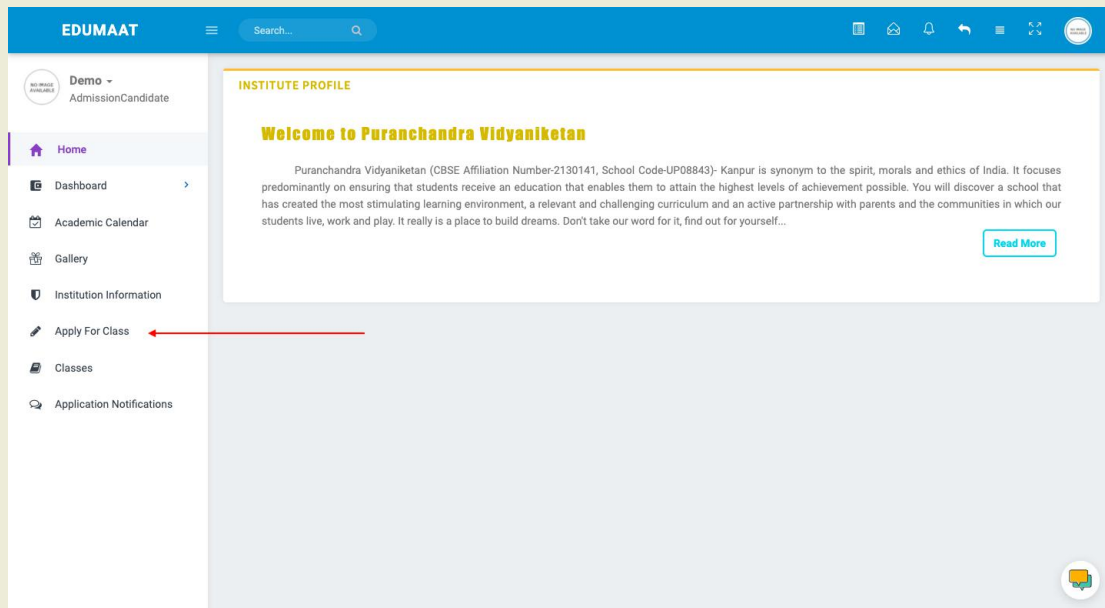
EDUMAAT

Search...

NO IMAGE AVAILABLE

Demo
AdmissionCandidate

Home
Dashboard
Academic Calendar
Gallery
Institution Information
Apply For Class
Classes
Application Notifications

INSTITUTE PROFILE

Welcome to Puranchandra Vidyaniketan

Puranchandra Vidyaniketan (CBSE Affiliation Number-2130141, School Code-UP08843)- Kanpur is synonym to the spirit, morals and ethics of India. It focuses predominantly on ensuring that students receive an education that enables them to attain the highest levels of achievement possible. You will discover a school that has created the most stimulating learning environment, a relevant and challenging curriculum and an active partnership with parents and the communities in which our students live, work and play. It really is a place to build dreams. Don't take our word for it, find out for yourself...

Read More